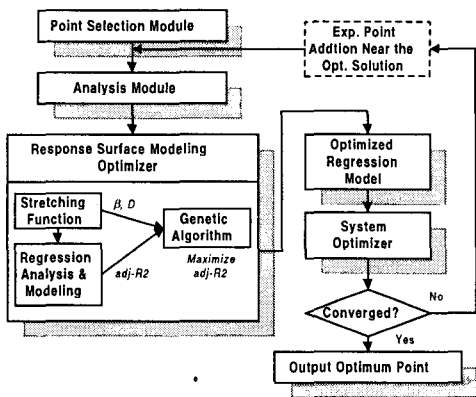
Point Selection Module

Exp. Point Addtion Near the Opt. Solution

Analysis Module

Response Surface Modeling Optimizer

Stretching Function

$\beta$, $D$

Genetic Algorithm

Regression Analysis & Modeling

adj-R2

Maximize adj-R2

Optimized Regression Model

System Optimizer

Converged?

No

Yes

Output Optimum Point